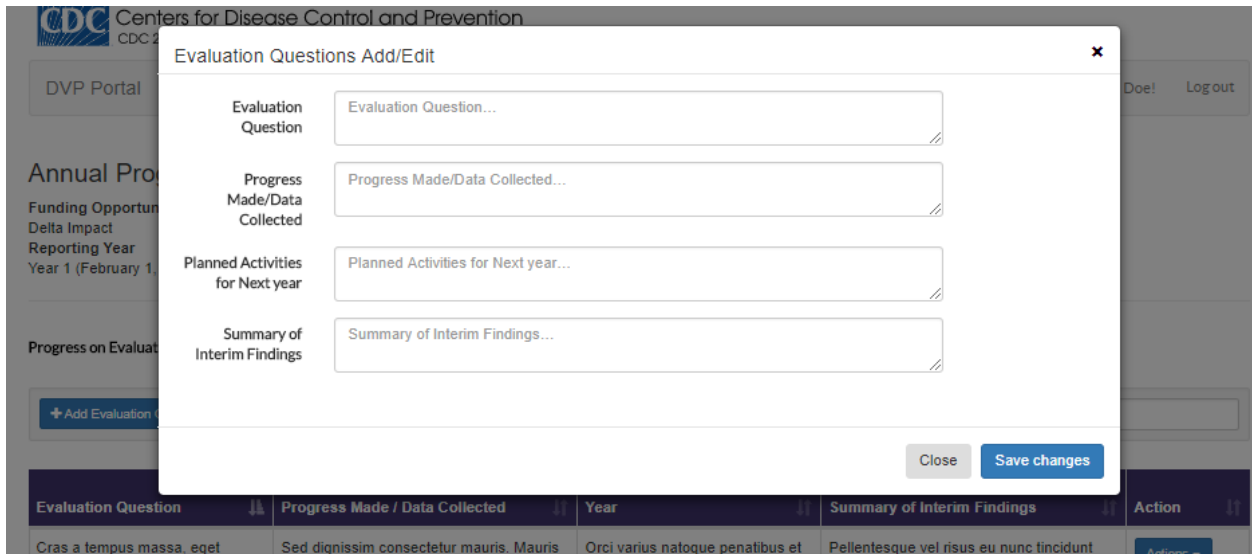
CDC Centers for Disease Control and Prevention
CDC 2

DVP Portal

Doe! Log out

Annual Prog

Funding Opportun
Delta Impact
Reporting Year
Year 1 (February 1,

Progress on Evaluat

+ Add Evaluation

Evaluation Questions Add/Edit

×

Evaluation Question
Evaluation Question...

Progress Made/Data Collected
Progress Made/Data Collected...

Planned Activities for Next year
Planned Activities for Next year...

Summary of Interim Findings
Summary of Interim Findings...

Close
Save changes

| Evaluation Question | Progress Made / Data Collected | Year | Summary of Interim Findings | Action |
|---|---|---|---|---|
| Cras a tempus massa, eget | Sed dignissim consectetur mauris. Mauris | Orci varius natoque penatibus et | Pellentesque vel risus eu nunc tincidunt | Actions |